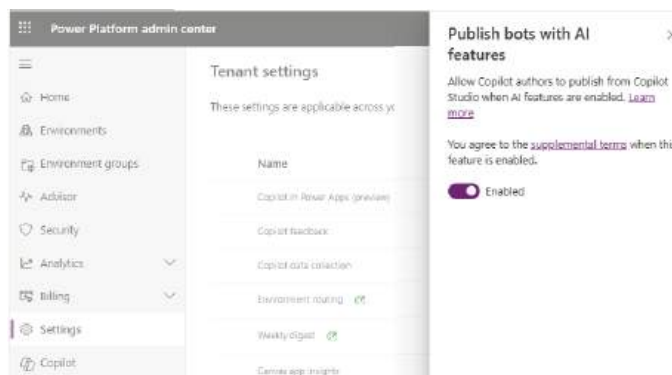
Power Platform admin center

Home
Environments
Environment groups
Advisor
Security
Analytics
Billing
Settings
Copilot

Tenant settings

These settings are applicable across yo

Name

Copilot in Power Apps (preview)
Copilot feedback
Copilot data collection
Environment routing
Weekly digest
Canvas app insights

Publish bots with AI features

Allow Copilot authors to publish from Copilot Studio when AI features are enabled. Learn more

You agree to the supplemental terms when this feature is enabled.

Enabled